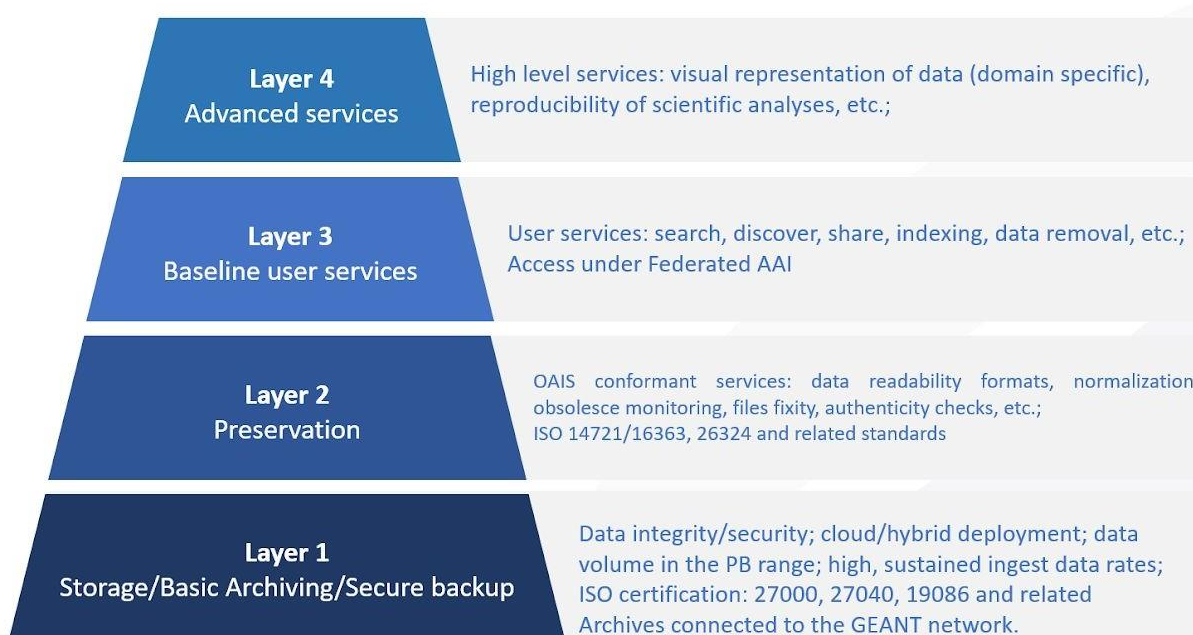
Layer 4
Advanced services

High level services: visual representation of data (domain specific), reproducibility of scientific analyses, etc.;

Layer 3
Baseline user services

User services: search, discover, share, indexing, data removal, etc.;
Access under Federated AAI

Layer 2
Preservation

OAIS conformant services: data readability formats, normalization obsolesce monitoring, files fixity, authenticity checks, etc.;
ISO 14721/16363, 26324 and related standards

Layer 1
Storage/Basic Archiving/Secure backup

Data integrity/security; cloud/hybrid deployment; data volume in the PB range; high, sustained ingest data rates;
ISO certification: 27000, 27040, 19086 and related
Archives connected to the GEANT network.